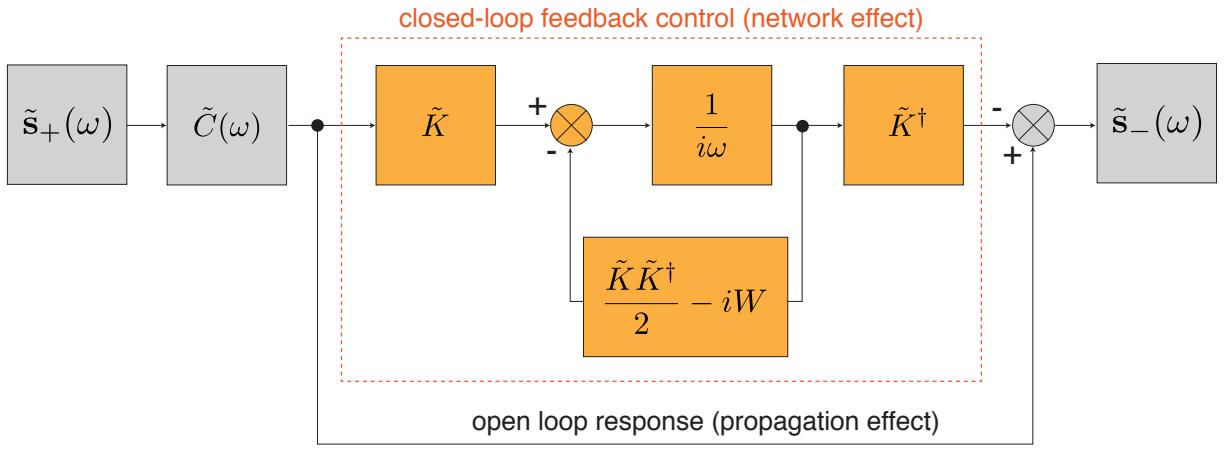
closed-loop feedback control (network effect)

$\tilde{\mathbf{s}}_{+}(\omega)$

$\tilde{C}(\omega)$

$\tilde{K}$

+

-

$\frac{1}{i\omega}$

$\tilde{K}^{\dagger}$

-

+

$\tilde{\mathbf{s}}_{-}(\omega)$

$\frac{\tilde{K}\tilde{K}^{\dagger}}{2} - iW$

open loop response (propagation effect)